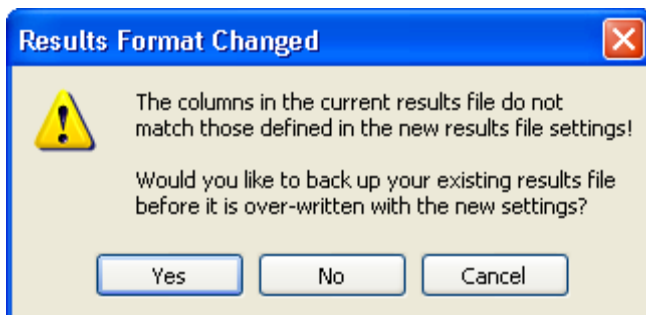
Results Format Changed

The columns in the current results file do not match those defined in the new results file settings!

Would you like to back up your existing results file before it is over-written with the new settings?

Yes
No
Cancel